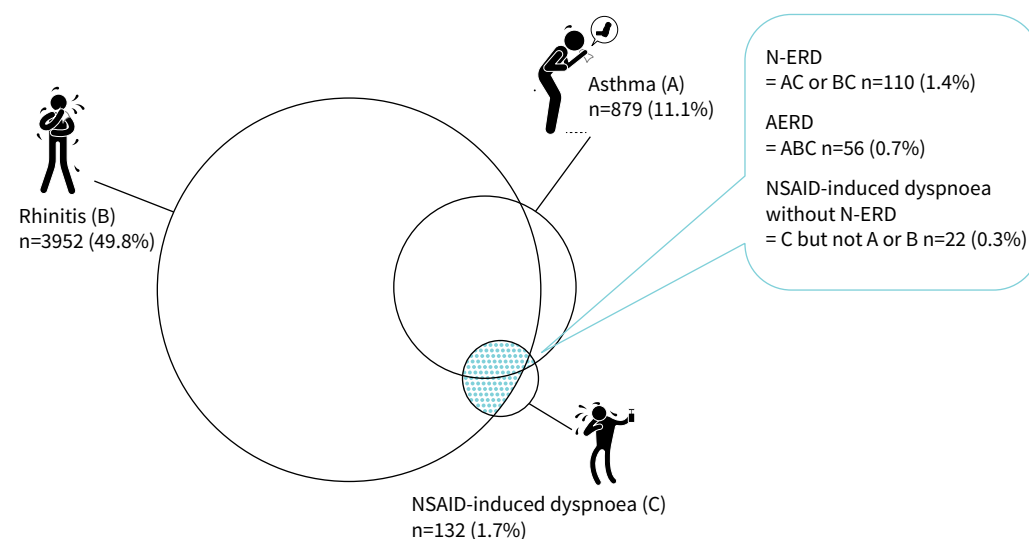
Asthma (A)
n=879 (11.1%)

N-ERD
= AC or BC n=110 (1.4%)

AERD
= ABC n=56 (0.7%)

NSAID-induced dyspnoea without N-ERD
= C but not A or B n=22 (0.3%)

Rhinitis (B)
n=3952 (49.8%)

NSAID-induced dyspnoea (C)
n=132 (1.7%)